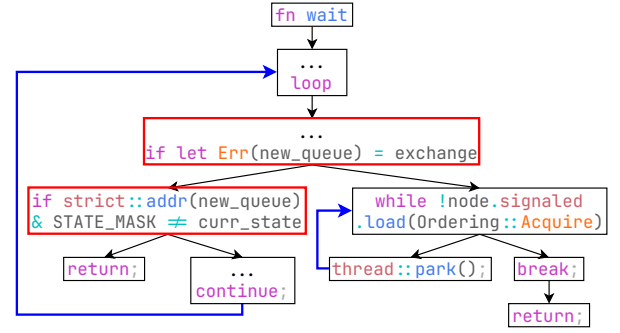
fn wait

...
loop

...
if let Err(new_queue) = exchange

if strict::addr(new_queue)
& STATE_MASK ≠ curr_state

while !node.signaled
.load(Ordering::Acquire)

return;

...
continue;

thread::park();

break;

return;